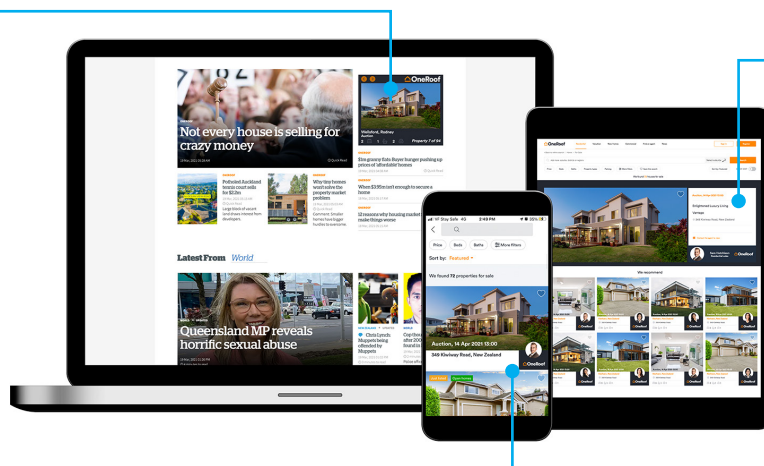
OneRoof

Not every house is selling for crazy money

Wallaford, Rodney
Auction

Property 7 of 64

Six granny flats: Buyer hunger pushing up prices of 'affordable' homes

Polluted Auckland tennis court sells for $2.2m

Why tiny homes won't solve the property market problem

When $330m isn't enough to secure a home

12 reasons why housing market make things worse

Latest From World

Queensland MP reveals horrific sexual abuse

Muppets being offended by Muppets

Stay Safe 4G 2:49 PM

Price Beds Baths More filters

Sort by: Featured

We found 72 properties for sale

Auction, 14 Apr 2021 15:00

349 Kiwiway Road, New Zealand

OneRoof

Open home

OneRoof

Enlightened luxury living

We recommend